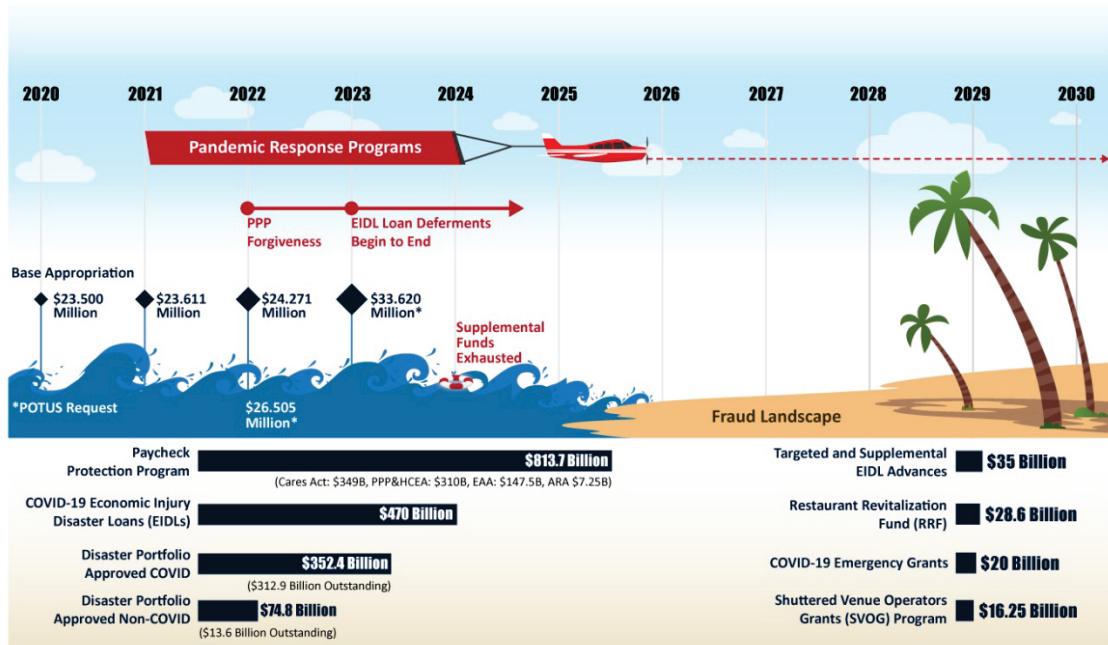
2020 2021 2022 2023 2024 2025 2026 2027 2028 2029 2030

Pandemic Response Programs

PPP Forgiveness

EIDL Loan Deferments Begin to End

Base Appropriation

$23.500 Million

$23.611 Million

$24.271 Million

$33.620 Million*

Supplemental Funds Exhausted

*POTUS Request

$26.505 Million*

Fraud Landscape

Paycheck Protection Program $813.7 Billion
(Cares Act: $349B, PPP&HCEA: $310B, EAA: $147.5B, ARA $7.25B)

COVID-19 Economic Injury Disaster Loans (EIDLs) $470 Billion

Disaster Portfolio Approved COVID $352.4 Billion
($312.9 Billion Outstanding)

Disaster Portfolio Approved Non-COVID $74.8 Billion
($13.6 Billion Outstanding)

Targeted and Supplemental EIDL Advances $35 Billion

Restaurant Revitalization Fund (RRF) $28.6 Billion

COVID-19 Emergency Grants $20 Billion

Shuttered Venue Operators Grants (SVOG) Program $16.25 Billion